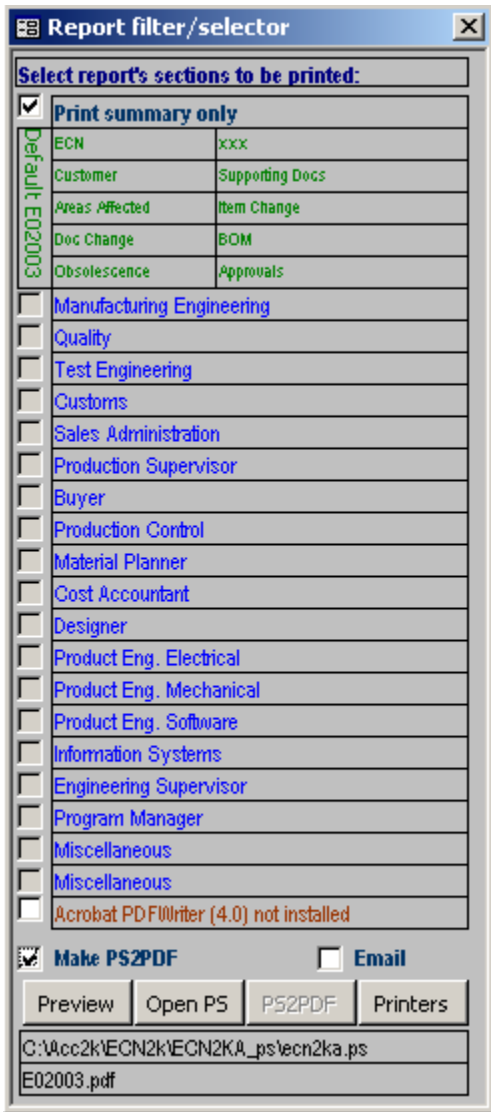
Report filter/selector

Select report's sections to be printed:

Print summary only

Default E02003

| ECN | xxx |
|---|---|
| Customer | Supporting Docs |
| Areas Affected | Item Change |
| Doc Change | BOM |
| Obsolescence | Approvals |

Manufacturing Engineering
Quality
Test Engineering
Customs
Sales Administration
Production Supervisor
Buyer
Production Control
Material Planner
Cost Accountant
Designer
Product Eng. Electrical
Product Eng. Mechanical
Product Eng. Software
Information Systems
Engineering Supervisor
Program Manager
Miscellaneous
Miscellaneous
Acrobat PDFWriter (4.0) not installed

Make PS2PDF
Email

Preview
Open PS
PS2PDF
Printers

C:\Acc2k\ECN2k\ECN2KA_ps\ecn2ka.ps
E02003.pdf